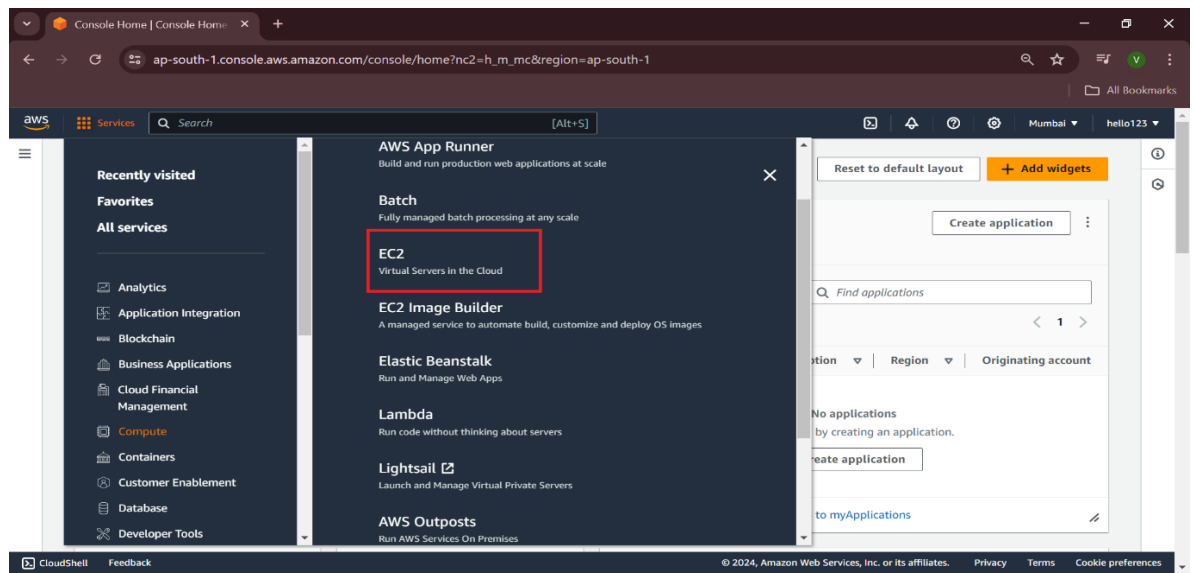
Console Home | Console Home ×
+
ap-south-1.console.aws.amazon.com/console/home?nc2=h_m_mc&region=ap-south-1
V
All Bookmarks
aws
Services
Search
[Alt+S]
Mumbai ▼
hello123 ▼

Recently visited
Favorites
All services

Analytics
Application Integration
Blockchain
Business Applications
Cloud Financial Management
Compute
Containers
Customer Enablement
Database
Developer Tools

AWS App Runner
Build and run production web applications at scale

Batch
Fully managed batch processing at any scale

EC2
Virtual Servers in the Cloud

EC2 Image Builder
A managed service to automate build, customize and deploy OS images

Elastic Beanstalk
Run and Manage Web Apps

Lambda
Run code without thinking about servers

Lightsail
Launch and Manage Virtual Private Servers

AWS Outposts
Run AWS Services On Premises

×

Reset to default layout
+ Add widgets
Create application
Find applications
< 1 >
ption
Region
Originating account
No applications
by creating an application.
reate application
to myApplications

CloudShell
Feedback
© 2024, Amazon Web Services, Inc. or its affiliates.
Privacy
Terms
Cookie preferences